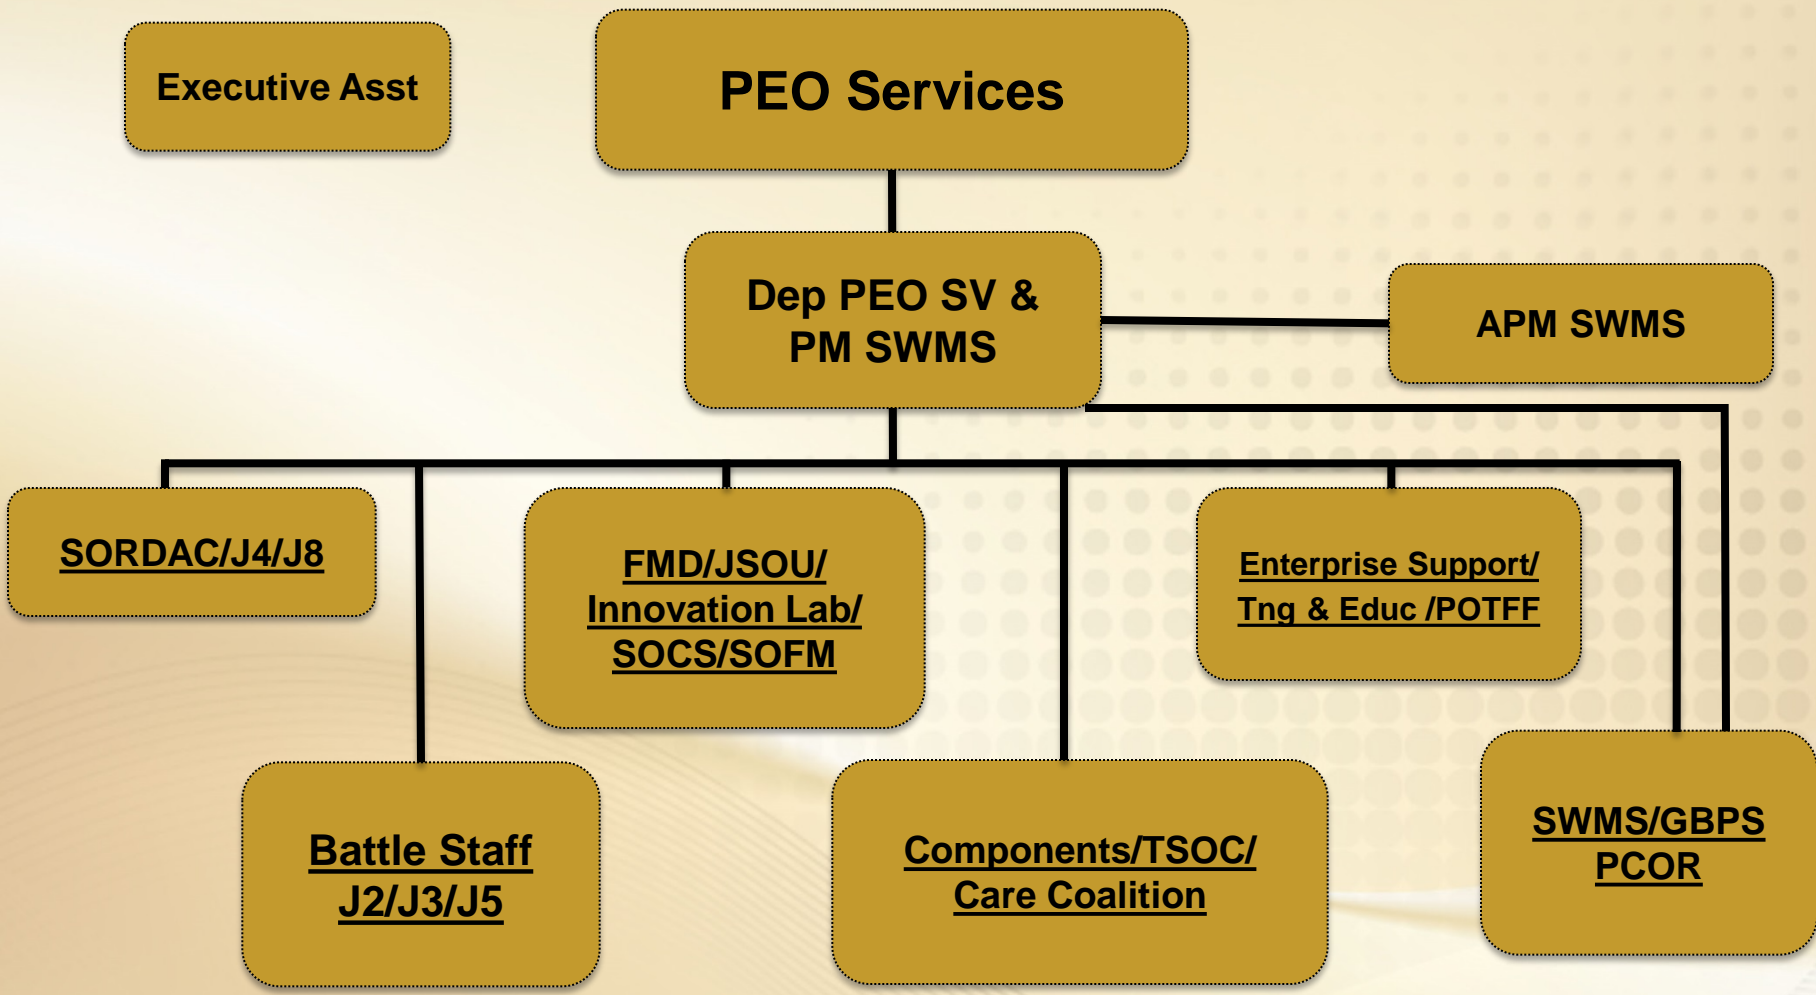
Executive Asst

PEO Services

Dep PEO SV & PM SWMS

APM SWMS

SORDAC/J4/J8

FMD/JSOU/ Innovation Lab/ SOCS/SOFM

Enterprise Support/ Tng & Educ /POTFF

Battle Staff J2/J3/J5

Components/TSOC/ Care Coalition

SWMS/GBPS PCOR